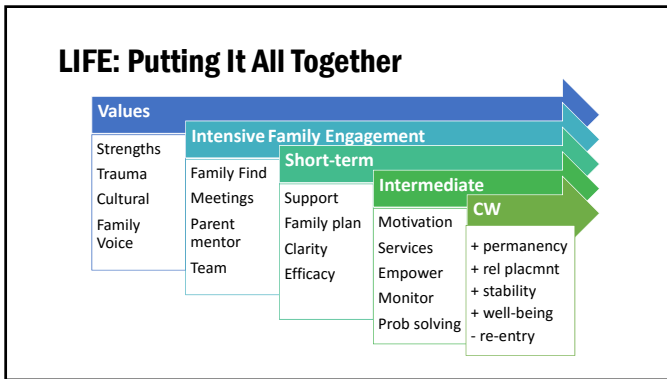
LIFE: Putting It All Together

Values
Strengths
Trauma
Cultural
Family Voice

Intensive Family Engagement
Family Find
Meetings
Parent mentor
Team

Short-term
Support
Family plan
Clarity
Efficacy

Intermediate
Motivation
Services
Empower
Monitor
Prob solving

CW
+ permanency
+ rel placmnt
+ stability
+ well-being
- re-entry